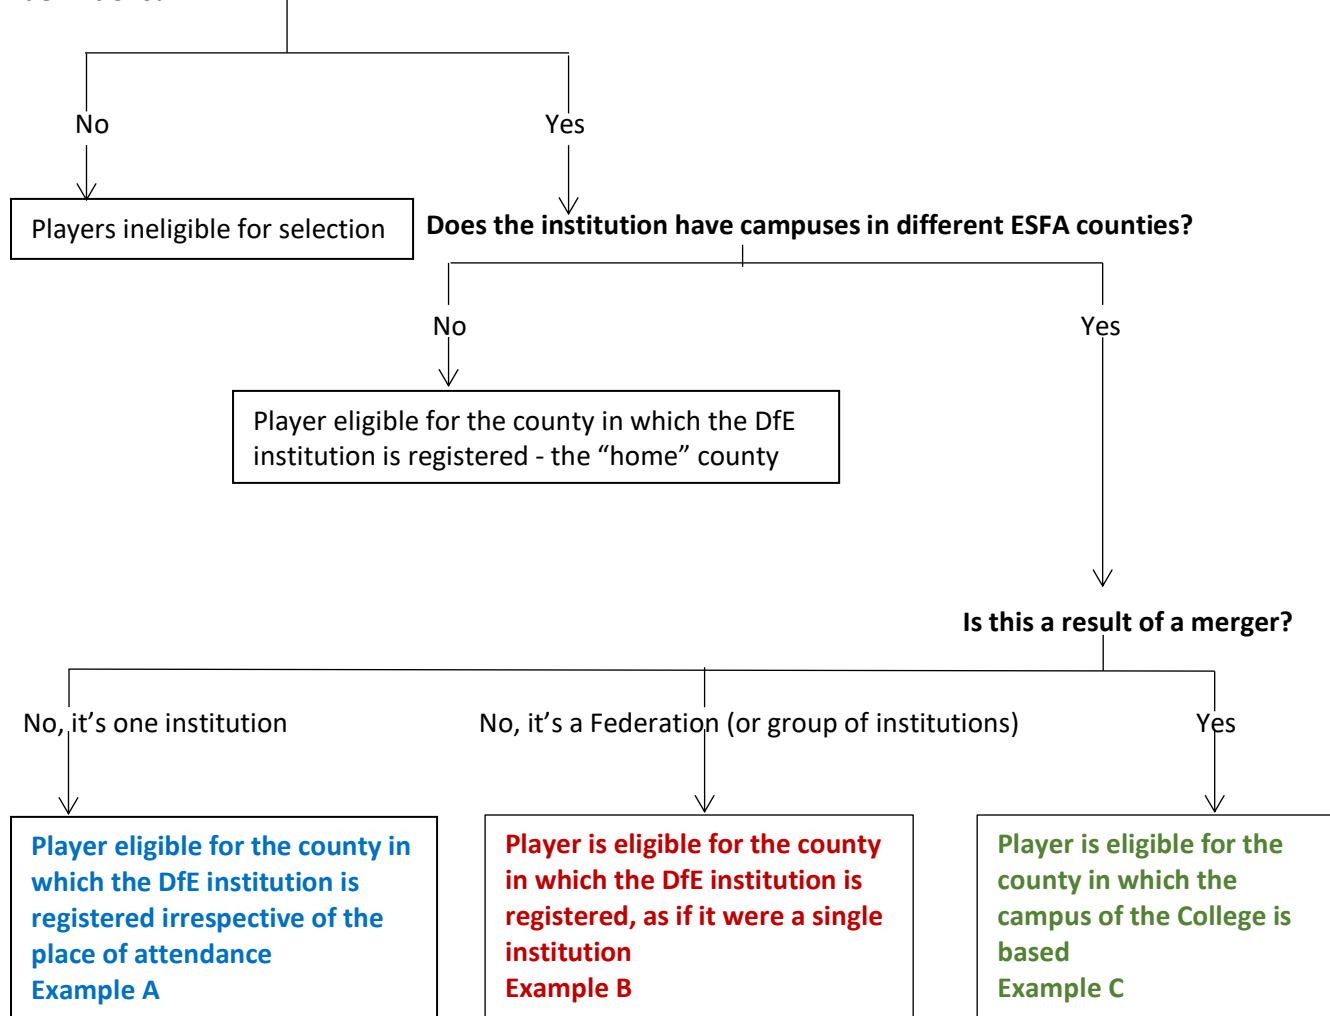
No

Yes

Players ineligible for selection

Does the institution have campuses in different ESFA counties?

No

Yes

Player eligible for the county in which the DfE institution is registered - the “home” county

Is this a result of a merger?

No, it’s one institution

No, it’s a Federation (or group of institutions)

Yes

Player eligible for the county in which the DfE institution is registered irrespective of the place of attendance
Example A

Player is eligible for the county in which the DfE institution is registered, as if it were a single institution
Example B

Player is eligible for the county in which the campus of the College is based
Example C